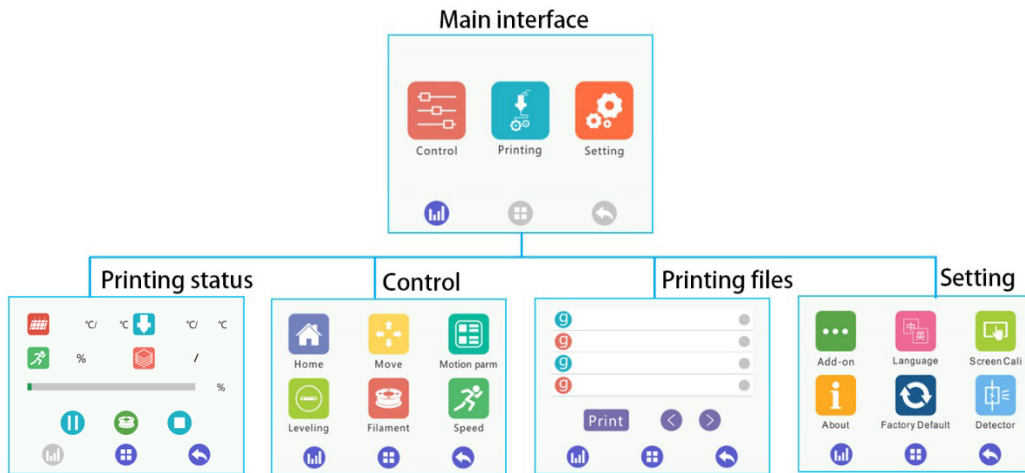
Main interface

Control
Printing
Setting

Printing status

°C/ °C °C/ °C
% /
%

Control

Home
Move
Motion parm
Leveling
Filament
Speed

Printing files

Print

Setting

Add-on
Language
Screen Cali
About
Factory Default
Detector